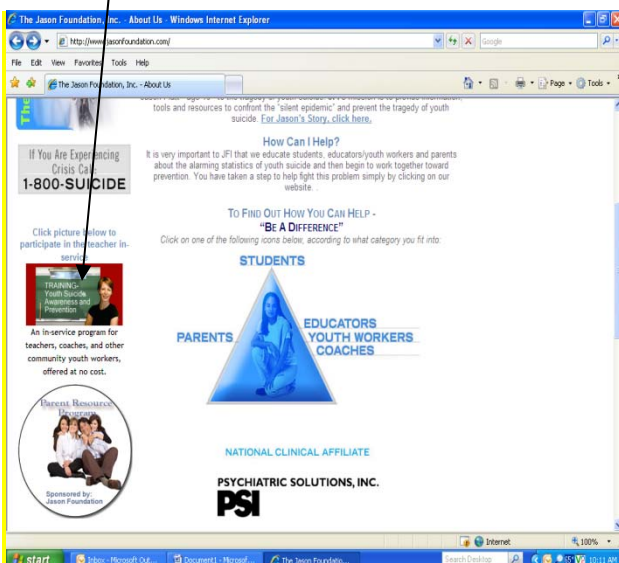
The Jason Foundation, Inc. - About Us - Windows Internet Explorer

http://www.jasonfoundation.com/

Google

File Edit View Favorites Tools Help

The Jason Foundation, Inc. - About Us

Page Tools

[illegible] tools and resources to confront the "silent epidemic" and prevent the tragedy of youth suicide. For Jason's Story, click here.

How Can I Help?

It is very important to JFI that we educate students, educators/youth workers and parents about the alarming statistics of youth suicide and then begin to work together toward prevention. You have taken a step to help fight this problem simply by clicking on our website.

TO FIND OUT HOW YOU CAN HELP - "BE A DIFFERENCE"

Click on one of the following icons below, according to what category you fit into:

STUDENTS

PARENTS

EDUCATORS
YOUTH WORKERS
COACHES

NATIONAL CLINICAL AFFILIATE

PSYCHIATRIC SOLUTIONS, INC.

PSI

If You Are Experiencing Crisis Call 1-800-SUICIDE

Click picture below to participate in the teacher in-service

TRAINING- Youth Suicide Awareness and Prevention

An in-service program for teachers, coaches, and other community youth workers, offered at no cost.

Parent Resource Program

Sponsored by: Jason Foundation

Internet

100%

start

Inbox - Microsoft Out...

Document1 - Microsof...

The Jason Foundatio...

Search Desktop

10:11 AM